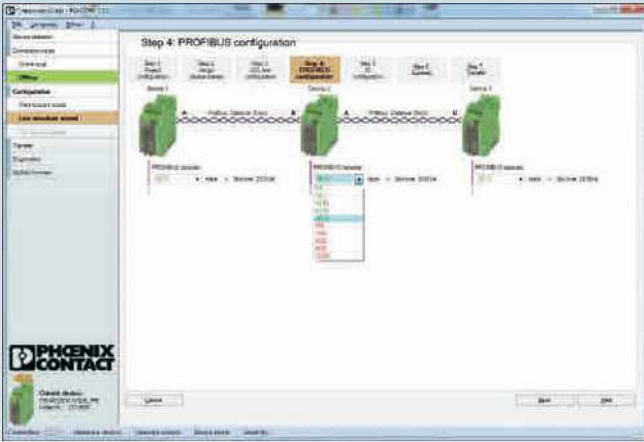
Step 4: PROFIBUS configuration

Device 1

Device 2

Device 3

PROFIBUS Distance

PROFIBUS Distance

A

B

A

B

PROFIBUS baudrate

PROFIBUS baudrate

PROFIBUS baudrate

PHOENIX CONTACT

Cancel

Back

Next